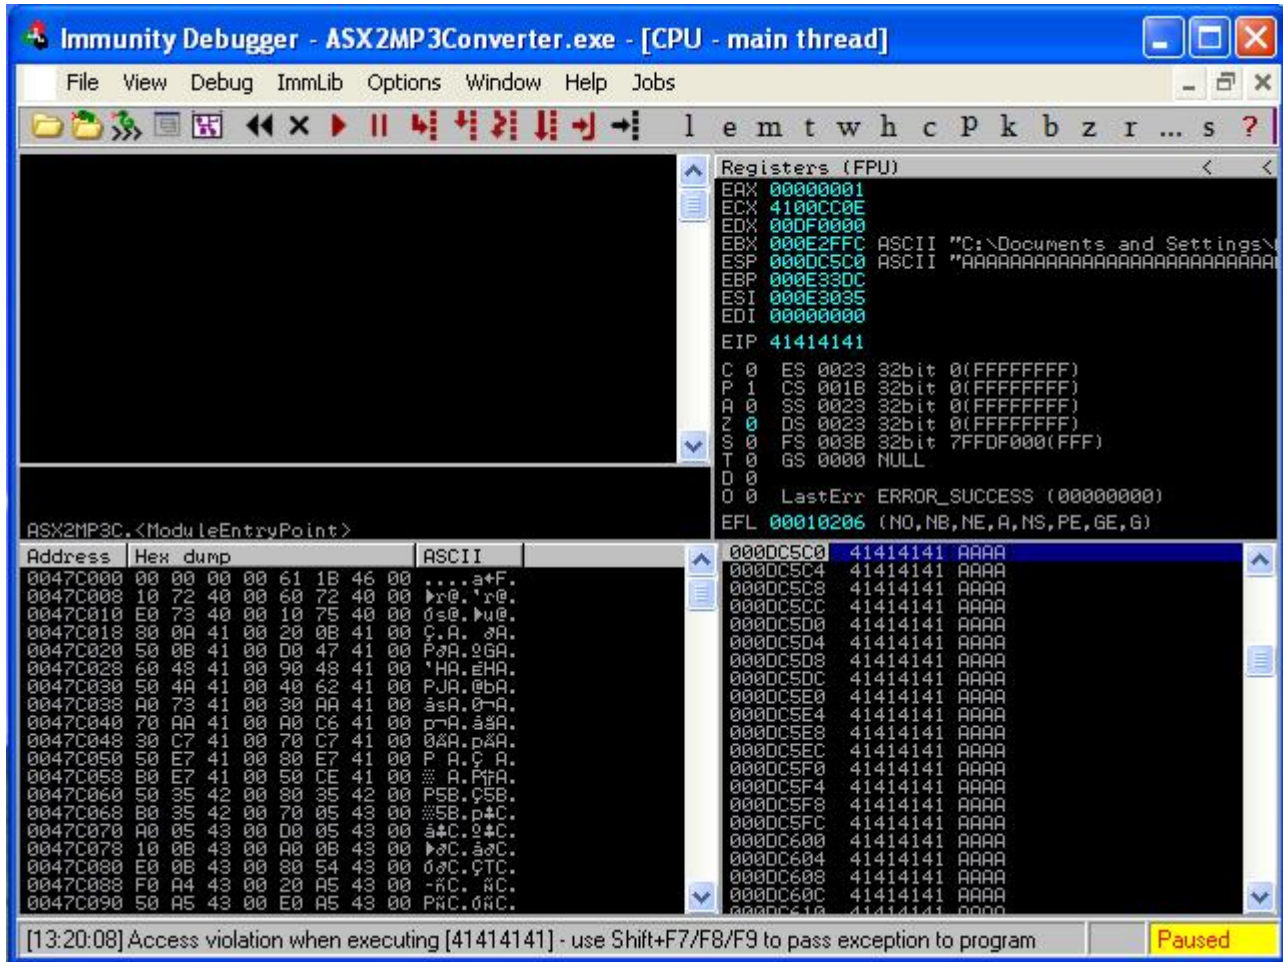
Immunity Debugger - ASX2MP3Converter.exe - [CPU - main thread]

File View Debug ImmLib Options Window Help Jobs

l e m t w h c P k b z r ... s ?

Registers (FPU)
EAX 00000001
ECX 4100CC0E
EDX 00DF0000
EBX 000E2FFC ASCII "C:\Documents and Settings\
ESP 000DC5C0 ASCII "AAAAAAAAAAAAAAAAAAAAAAAAAA
EBP 000E33DC
ESI 000E3035
EDI 00000000

EIP 41414141

C 0 ES 0023 32bit 0(FFFFFFFF)
P 1 CS 001B 32bit 0(FFFFFFFF)
A 0 SS 0023 32bit 0(FFFFFFFF)
Z 0 DS 0023 32bit 0(FFFFFFFF)
S 0 FS 003B 32bit 7FFDF000(FFF)
T 0 GS 0000 NULL
D 0
O 0 LastErr ERROR_SUCCESS (00000000)

EFL 00010206 (NO,NB,NE,A,NS,PE,GE,G)

ASX2MP3C.<ModuleEntryPoint>

| Address | Hex dump | ASCII |
|---|---|---|
| 0047C000 | 00 00 00 00 61 1B 46 00 | ....a+F. |
| 0047C008 | 10 72 40 00 60 72 40 00 | ▶r@.'r@. |
| 0047C010 | E0 73 40 00 10 75 40 00 | Ós@.▶u@. |
| 0047C018 | 80 0A 41 00 20 0B 41 00 | Ç.A. ♂A. |
| 0047C020 | 50 0B 41 00 D0 47 41 00 | P♂A.ðGA. |
| 0047C028 | 60 48 41 00 90 48 41 00 | 'HA.ÉHA. |
| 0047C030 | 50 4A 41 00 40 62 41 00 | PJA.@bA. |
| 0047C038 | A0 73 41 00 30 AA 41 00 | ásA.0¬A. |
| 0047C040 | 70 AA 41 00 A0 C6 41 00 | p¬A.ãäA. |
| 0047C048 | 30 C7 41 00 70 C7 41 00 | 0ÃA.pÃA. |
| 0047C050 | 50 E7 41 00 80 E7 41 00 | P A.Ç A. |
| 0047C058 | B0 E7 41 00 50 CE 41 00 | ░ A.P╬A. |
| 0047C060 | 50 35 42 00 80 35 42 00 | P5B.Ç5B. |
| 0047C068 | B0 35 42 00 70 05 43 00 | ░5B.p♣C. |
| 0047C070 | A0 05 43 00 D0 05 43 00 | á♣C.ð♣C. |
| 0047C078 | 10 0B 43 00 A0 0B 43 00 | ▶♂C.á♂C. |
| 0047C080 | E0 0B 43 00 80 54 43 00 | Ó♂C.ÇTC. |
| 0047C088 | F0 A4 43 00 20 A5 43 00 | -ñC. ÑC. |
| 0047C090 | 50 A5 43 00 E0 A5 43 00 | PÑC.ÓÑC. |

000DC5C0 41414141 AAAA
000DC5C4 41414141 AAAA
000DC5C8 41414141 AAAA
000DC5CC 41414141 AAAA
000DC5D0 41414141 AAAA
000DC5D4 41414141 AAAA
000DC5D8 41414141 AAAA
000DC5DC 41414141 AAAA
000DC5E0 41414141 AAAA
000DC5E4 41414141 AAAA
000DC5E8 41414141 AAAA
000DC5EC 41414141 AAAA
000DC5F0 41414141 AAAA
000DC5F4 41414141 AAAA
000DC5F8 41414141 AAAA
000DC5FC 41414141 AAAA
000DC600 41414141 AAAA
000DC604 41414141 AAAA
000DC608 41414141 AAAA
000DC60C 41414141 AAAA

[13:20:08] Access violation when executing [41414141] - use Shift+F7/F8/F9 to pass exception to program
Paused